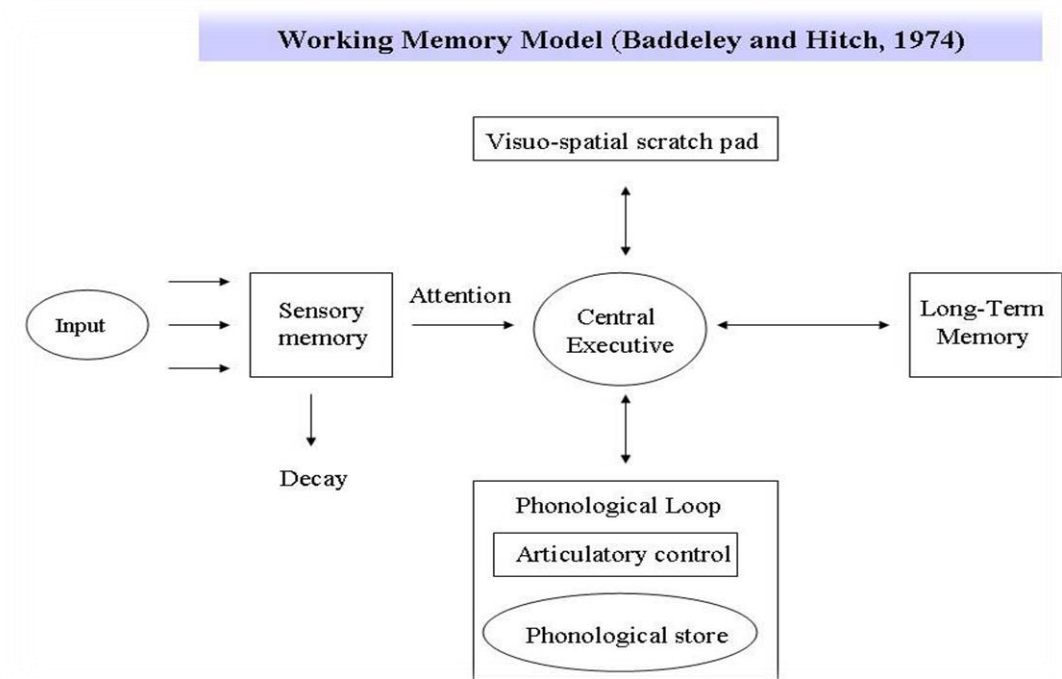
Working Memory Model (Baddeley and Hitch, 1974)

Visuo-spatial scratch pad

Input

Sensory memory

Attention

Central Executive

Long-Term Memory

Decay

Phonological Loop

Articulatory control

Phonological store